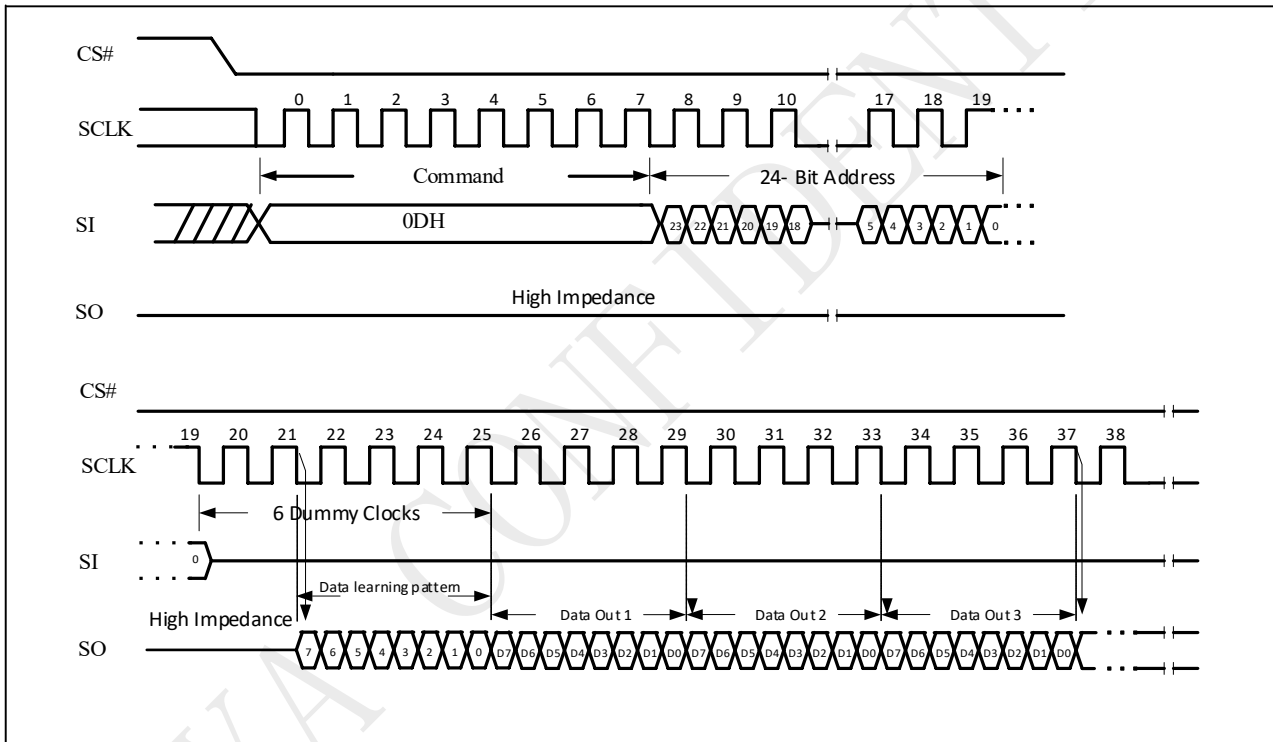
CS#

SCLK

0 1 2 3 4 5 6 7 8 9 10 17 18 19

Command

24- Bit Address

SI

0DH

23 22 21 20 19 18 5 4 3 2 1 0

SO

High Impedance

CS#

19 20 21 22 23 24 25 26 27 28 29 30 31 32 33 34 35 36 37 38

SCLK

6 Dummy Clocks

SI

0

Data learning pattern

High Impedance

Data Out 1

Data Out 2

Data Out 3

SO

7 6 5 4 3 2 1 0 D7 D6 D5 D4 D3 D2 D1 D0 D7 D6 D5 D4 D3 D2 D1 D0 D7 D6 D5 D4 D3 D2 D1 D0